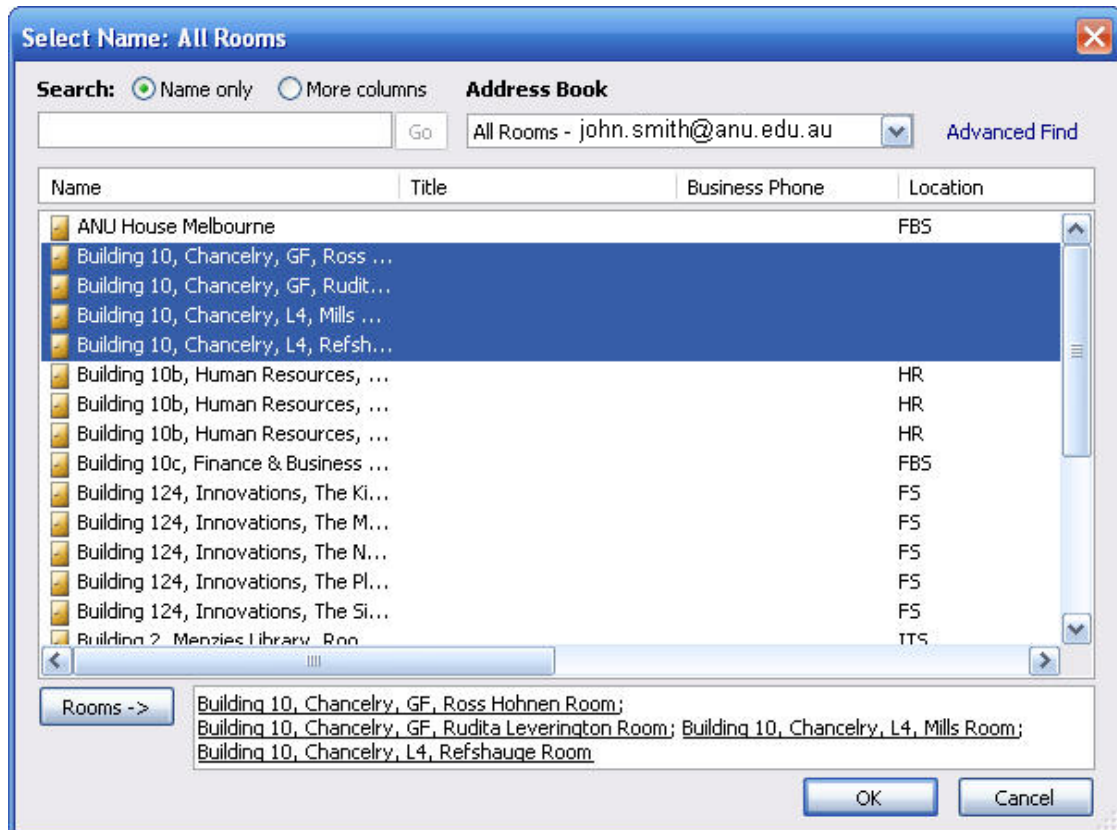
Select Name: All Rooms

Search: Name only More columns

Address Book

Go

All Rooms - john.smith@anu.edu.au

Advanced Find

| Name | Title | Business Phone | Location |
|---|---|---|---|
| ANU House Melbourne | | | FBS |
| Building 10, Chancelry, GF, Ross ... | | | |
| Building 10, Chancelry, GF, Rudit... | | | |
| Building 10, Chancelry, L4, Mills ... | | | |
| Building 10, Chancelry, L4, Refsh... | | | |
| Building 10b, Human Resources, ... | | | HR |
| Building 10b, Human Resources, ... | | | HR |
| Building 10b, Human Resources, ... | | | HR |
| Building 10c, Finance & Business ... | | | FBS |
| Building 124, Innovations, The Ki... | | | FS |
| Building 124, Innovations, The M... | | | FS |
| Building 124, Innovations, The N... | | | FS |
| Building 124, Innovations, The Pl... | | | FS |
| Building 124, Innovations, The Si... | | | FS |
| Building 2, Menzies Library, Roo... | | | ITS |

Rooms ->

Building 10, Chancelry, GF, Ross Hohnen Room; Building 10, Chancelry, GF, Rudita Leverington Room; Building 10, Chancelry, L4, Mills Room; Building 10, Chancelry, L4, Refshauge Room

OK

Cancel